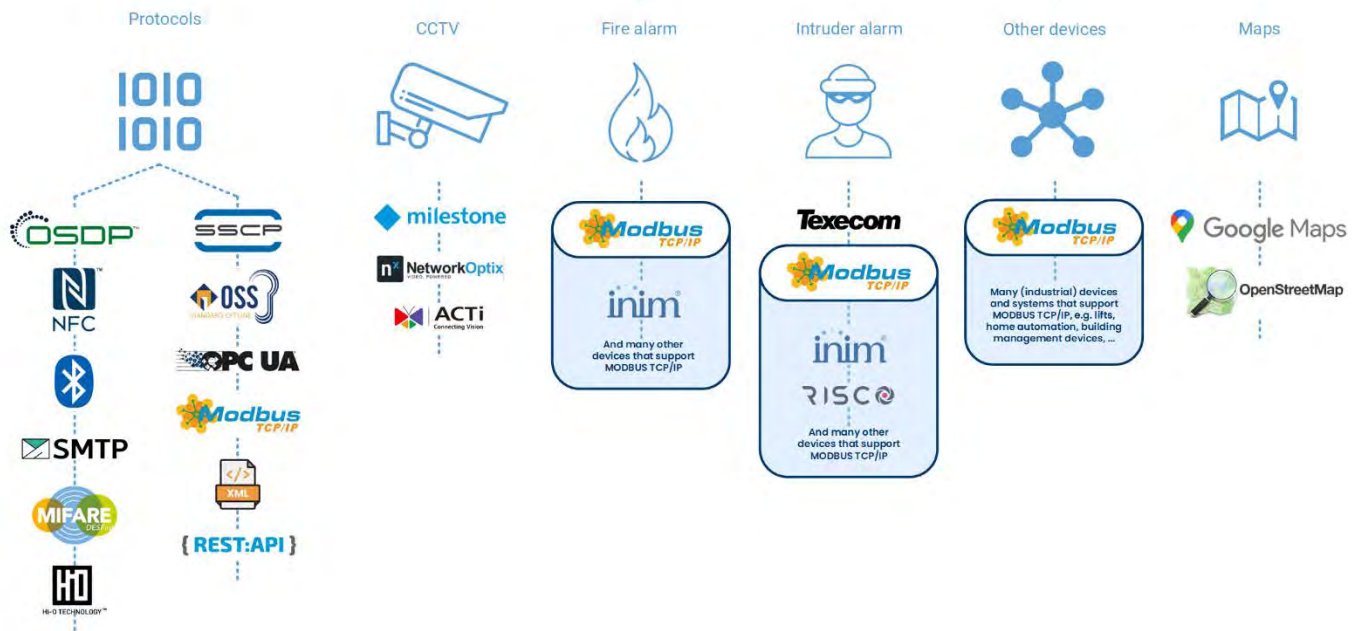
Protocols

1010
1010

OSDP

NFC

SMTP

MIFARE DESFire

Hi-O TECHNOLOGY

SSCP

OSS STANDARD OFFLINE

OPC UA

Modbus TCP/IP

XML

{ REST:API }

CCTV

milestone

NetworkOptix

ACTi Connecting Vision

Fire alarm

Modbus TCP/IP

inim

And many other devices that support MODBUS TCP/IP

Intruder alarm

Texecom

Modbus TCP/IP

inim

RISCO

And many other devices that support MODBUS TCP/IP

Other devices

Modbus TCP/IP

Many (industrial) devices and systems that support MODBUS TCP/IP, e.g. lifts, home automation, building management devices, ...

Maps

Google Maps

OpenStreetMap